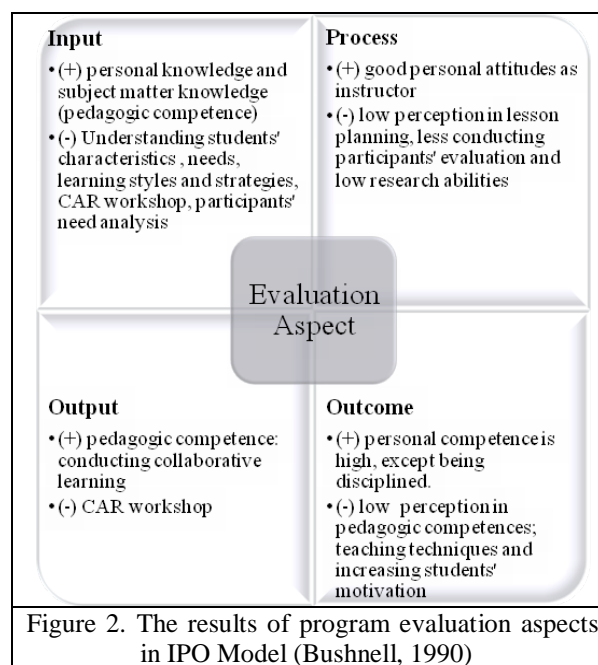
Input

• (+) personal knowledge and subject matter knowledge (pedagogic competence)
• (-) Understanding students' characteristics , needs, learning styles and strategies, CAR workshop, participants' need analysis

Process

• (+) good personal attitudes as instructor
• (-) low perception in lesson planning, less conducting participants' evaluation and low research abilities

Evaluation Aspect

Output

• (+) pedagogic competence: conducting collaborative learning
• (-) CAR workshop

Outcome

• (+) personal competence is high, except being disciplined.
• (-) low perception in pedagogic competences; teaching techniques and increasing students' motivation

Figure 2. The results of program evaluation aspects in IPO Model (Bushnell, 1990)